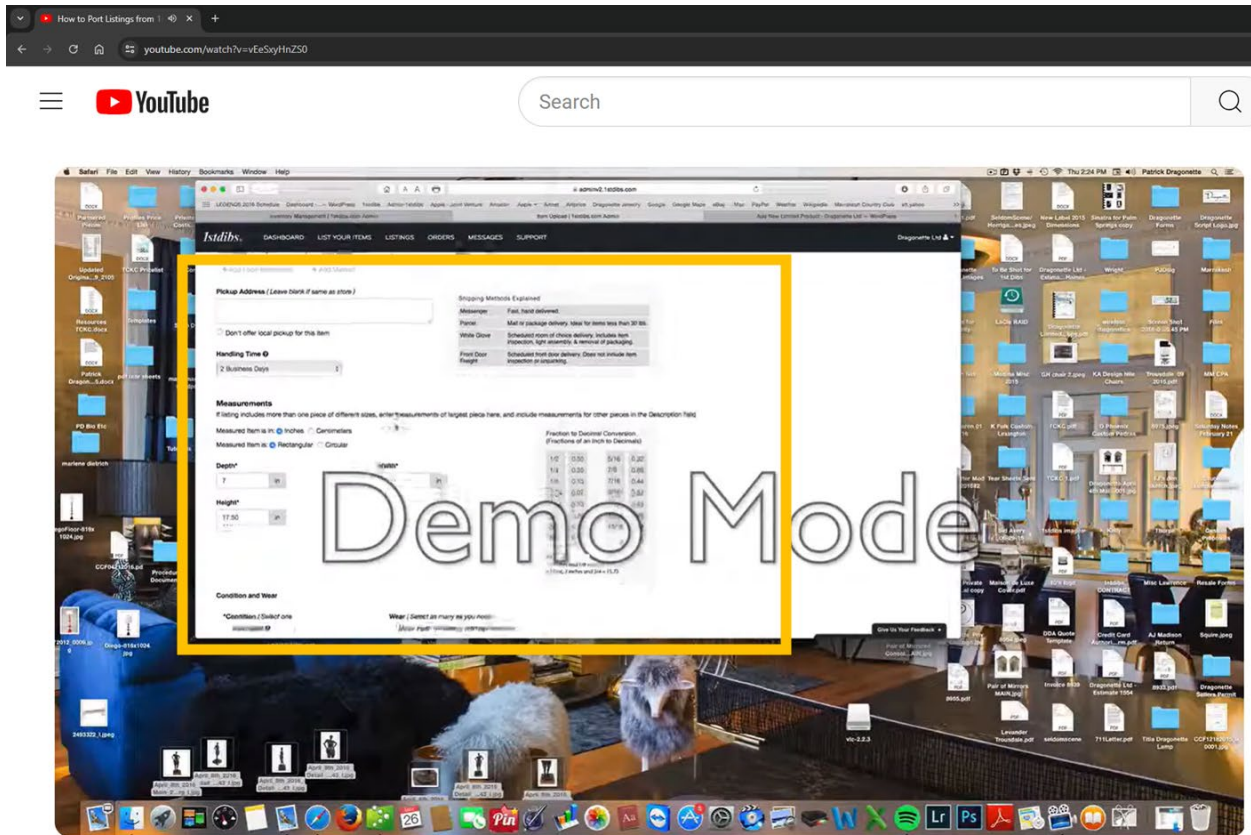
How to Port Listings from 1

youtube.com/watch?v=vEeSxyHnZS0

YouTube

Search

Safari File Edit View History Bookmarks Window Help

Thu 2:24 PM Patrick Dragonette

admin2.1stdibs.com

1stdibs. DASHBOARD LIST YOUR ITEMS LISTINGS ORDERS MESSAGES SUPPORT Dragonette Ltd

Pickup Address ( Leave blank if same as store )

Don't offer local pickup for this item

Handling Time

2 Business Days

Shipping Methods Explained

| Messenger | Fast, hand delivered. |
|---|---|
| Parcel | Mail or package delivery. Ideal for items less than 30 lbs. |
| White Glove | Scheduled room of choice delivery. Includes item inspection, light assembly & removal of packaging. |
| Front Door Freight | Scheduled front door delivery. Does not include item inspection or unpacking. |

Measurements

If listing includes more than one piece of different sizes, enter measurements of largest piece here, and include measurements for other pieces in the Description field

Measured Item is in: Inches Centimeters

Measured Item is: Rectangular Circular

Fraction to Decimal Conversion (Fractions of an Inch to Decimals)

Depth*

7 in

Width*

in

Height*

17.50 in

Demo Mode

Condition and Wear

*Condition ( Select one

Wear ( Select as many as you need

Give Us Your Feedback

Patrick Dragon...5.docx

PD Bio Etc

marlene dietrich

Updated Origina...5_2105

Resources TCKC.docx

Templates

TCKC Pricelist

To Be Shot for 1st Dibs

Dragonette Ltd - Estima...Hollwo

Wright

PJDdig

Marrakesh

LaCie RAID

Screen Shot 2016-0...45 PM

Pilot

Mobile Mini 2015

GH chair 2.jpeg

KA Design Hite Chairs

Troysdale 09 2016.pdf

MM CPA

K Park Custom Lexington

TCKC.pdf

O Phoenix Custom Pattras

Saturday Notes February 21

Private al copy

Maison de Luxe Condit.pdf

Misc Lawrence

Resale Forms

DDA Quote Template

Credit Card Authori...rm.pdf

AJ Madison Return

Squire.jpeg

Pair of Mirrors MAIN.jpeg

Invoice 8839

Dragonette Ltd - Estimate 1054

Dragonette Sellers Permit

Lavender Troysdale.pdf

seldomscene

711Letter.pdf

Title Dragonette Lamp

vlc-2.2.3

2493322_1.jpeg

April_8th_2016 Detail ...42 1.jpg

April_8th_2016 Detail ...43 1.jpg

26